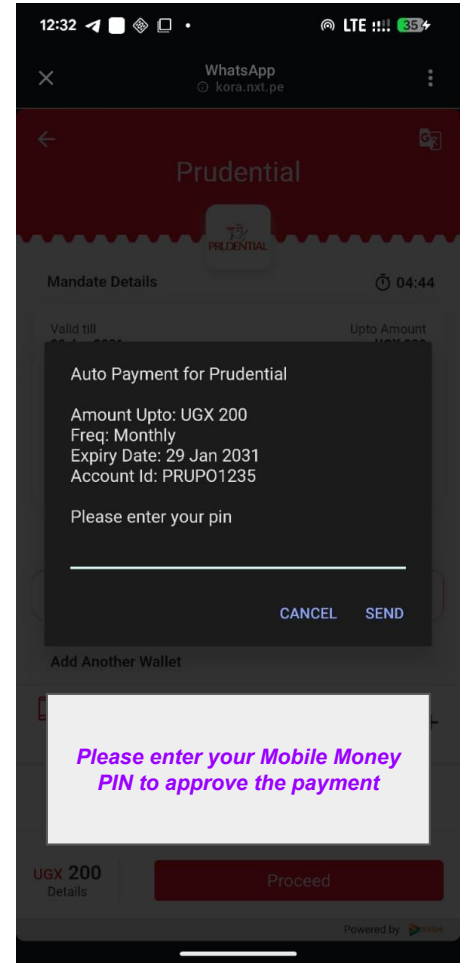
12:32 LTE 35

WhatsApp
kora.nxt.pe

Prudential

PRUDENTIAL

Mandate Details

04:44

Valid till

Upto Amount

Auto Payment for Prudential

Amount Upto: UGX 200
Freq: Monthly
Expiry Date: 29 Jan 2031
Account Id: PRUPO1235

Please enter your pin

CANCEL SEND

Add Another Wallet

Please enter your Mobile Money PIN to approve the payment

UGX 200
Details

Proceed

Powered by